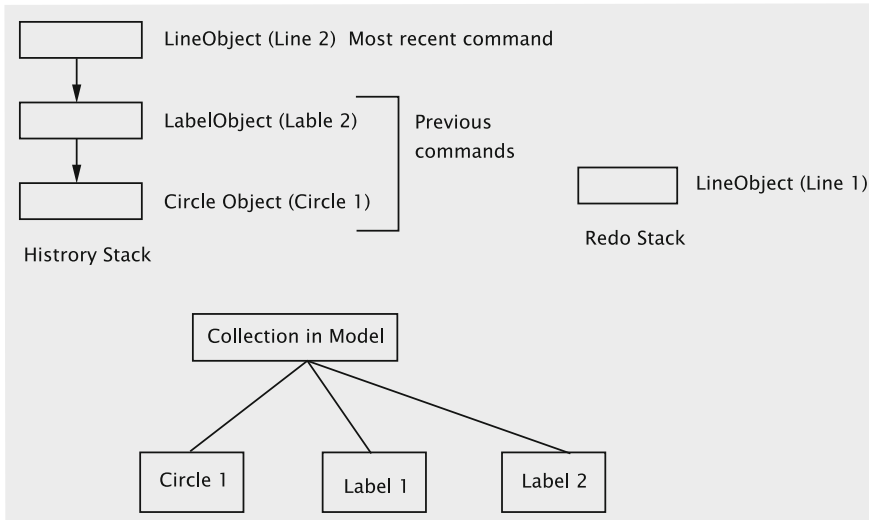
LineObject (Line 2) Most recent command

LabelObject (Lable 2)

Previous commands

Circle Object (Circle 1)

Histrory Stack

LineObject (Line 1)

Redo Stack

Collection in Model

Circle 1

Label 1

Label 2